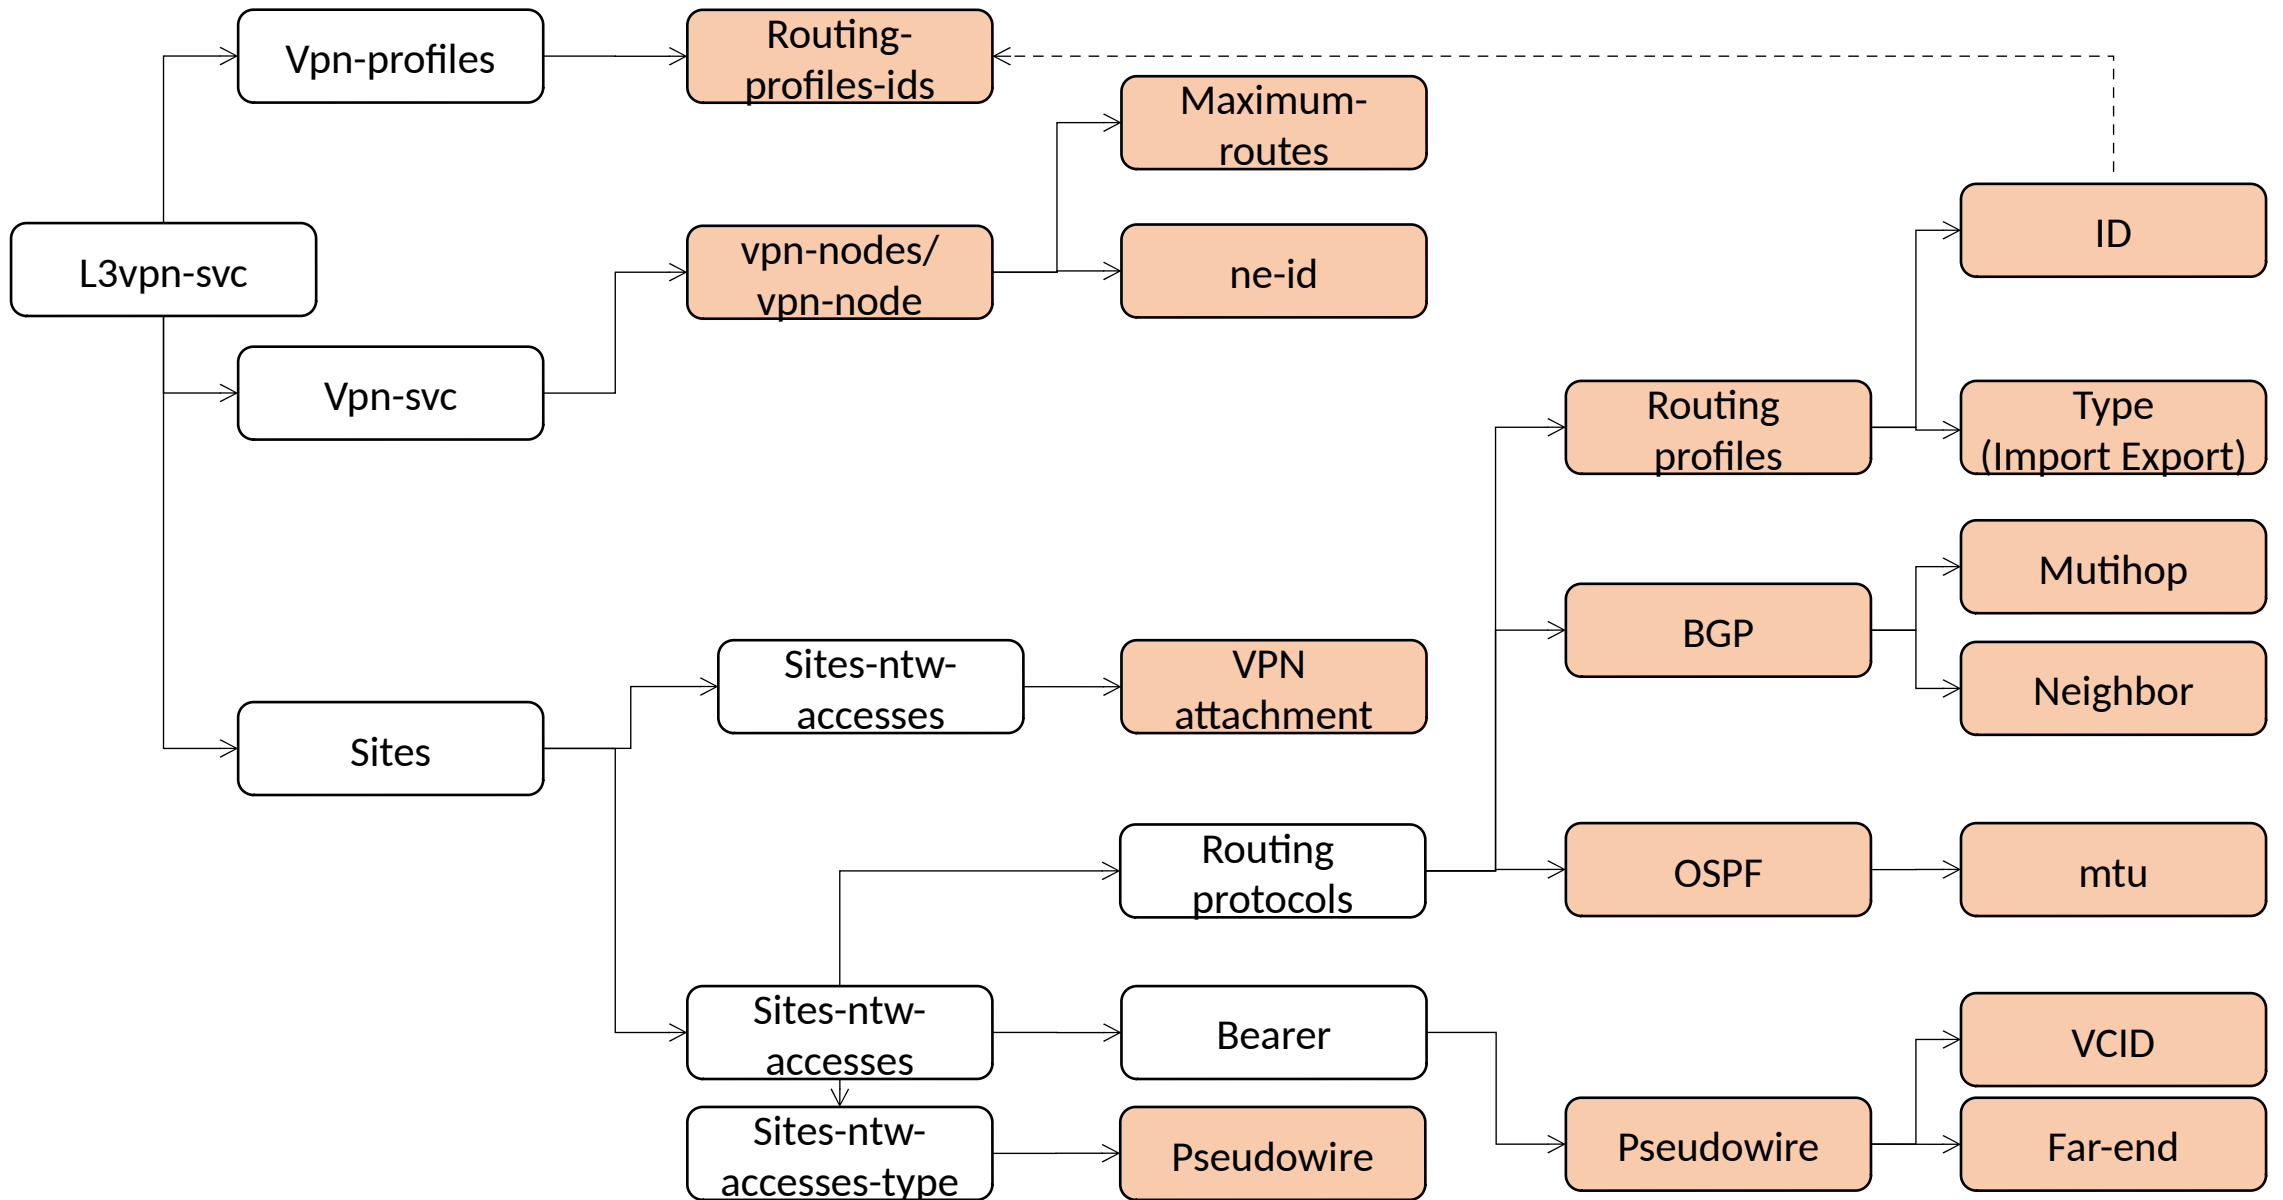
Vpn-profiles

Routing-profiles-ids

Maximum-routes

L3vpn-svc

vpn-nodes/ vpn-node

ne-id

ID

Vpn-svc

Routing profiles

Type (Import Export)

Mutihop

BGP

Neighbor

Sites-ntw-accesses

VPN attachment

Sites

Routing protocols

OSPF

mtu

Sites-ntw-accesses

Bearer

VCID

Sites-ntw-accesses-type

Pseudowire

Pseudowire

Far-end